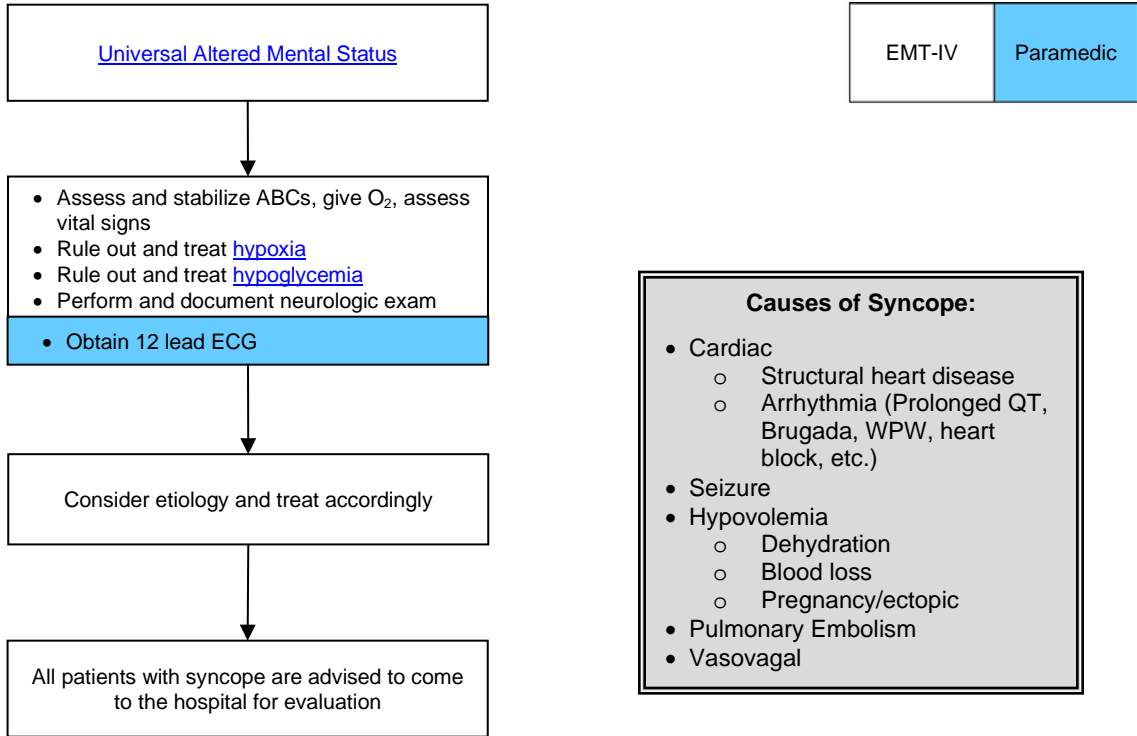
Universal Altered Mental Status

EMT-IV | Paramedic

- Assess and stabilize ABCs, give $O_2$, assess vital signs
- Rule out and treat hypoxia
- Rule out and treat hypoglycemia
- Perform and document neurologic exam
- Obtain 12 lead ECG

Consider etiology and treat accordingly

All patients with syncope are advised to come to the hospital for evaluation

Causes of Syncope:

- Cardiac
  - o Structural heart disease
  - o Arrhythmia (Prolonged QT, Brugada, WPW, heart block, etc.)
- Seizure
- Hypovolemia
  - o Dehydration
  - o Blood loss
  - o Pregnancy/ectopic
- Pulmonary Embolism
- Vasovagal